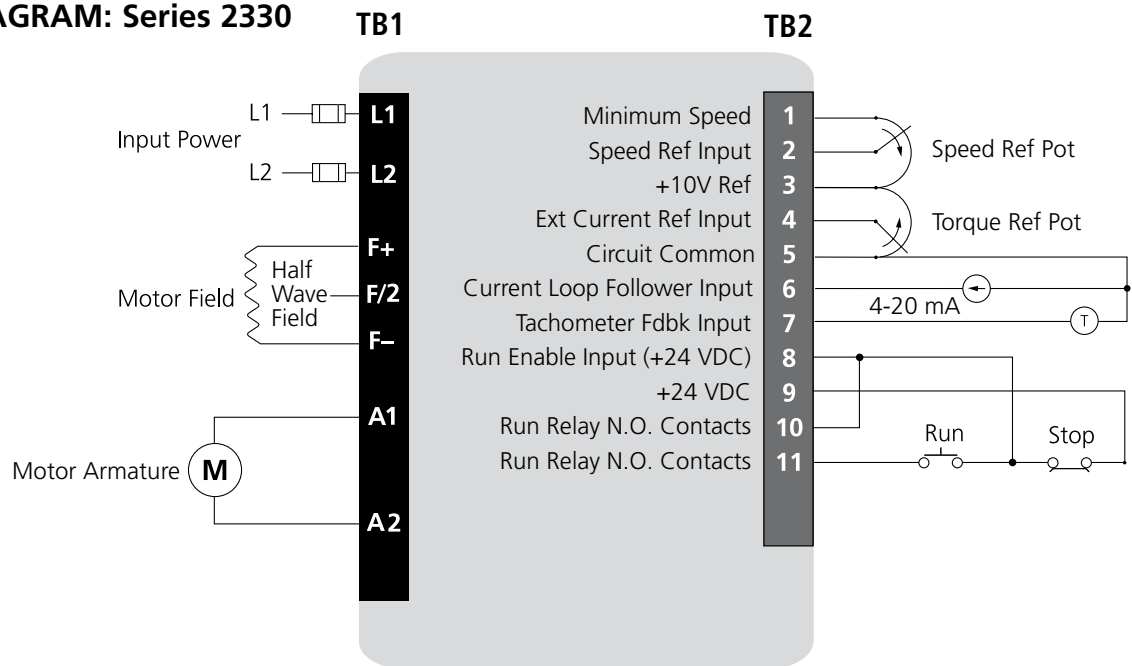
AGRAM: Series 2330

TB1

TB2

L1 L1
Input Power
L2 L2

F+
Half
Motor Field Wave F/2
Field
F–

A1
Motor Armature M
A2

Minimum Speed 1
Speed Ref Input 2
+10V Ref 3
Ext Current Ref Input 4
Circuit Common 5
Current Loop Follower Input 6
Tachometer Fdbk Input 7
Run Enable Input (+24 VDC) 8
+24 VDC 9
Run Relay N.O. Contacts 10
Run Relay N.O. Contacts 11

Speed Ref Pot
Torque Ref Pot
4-20 mA
T
Run
Stop